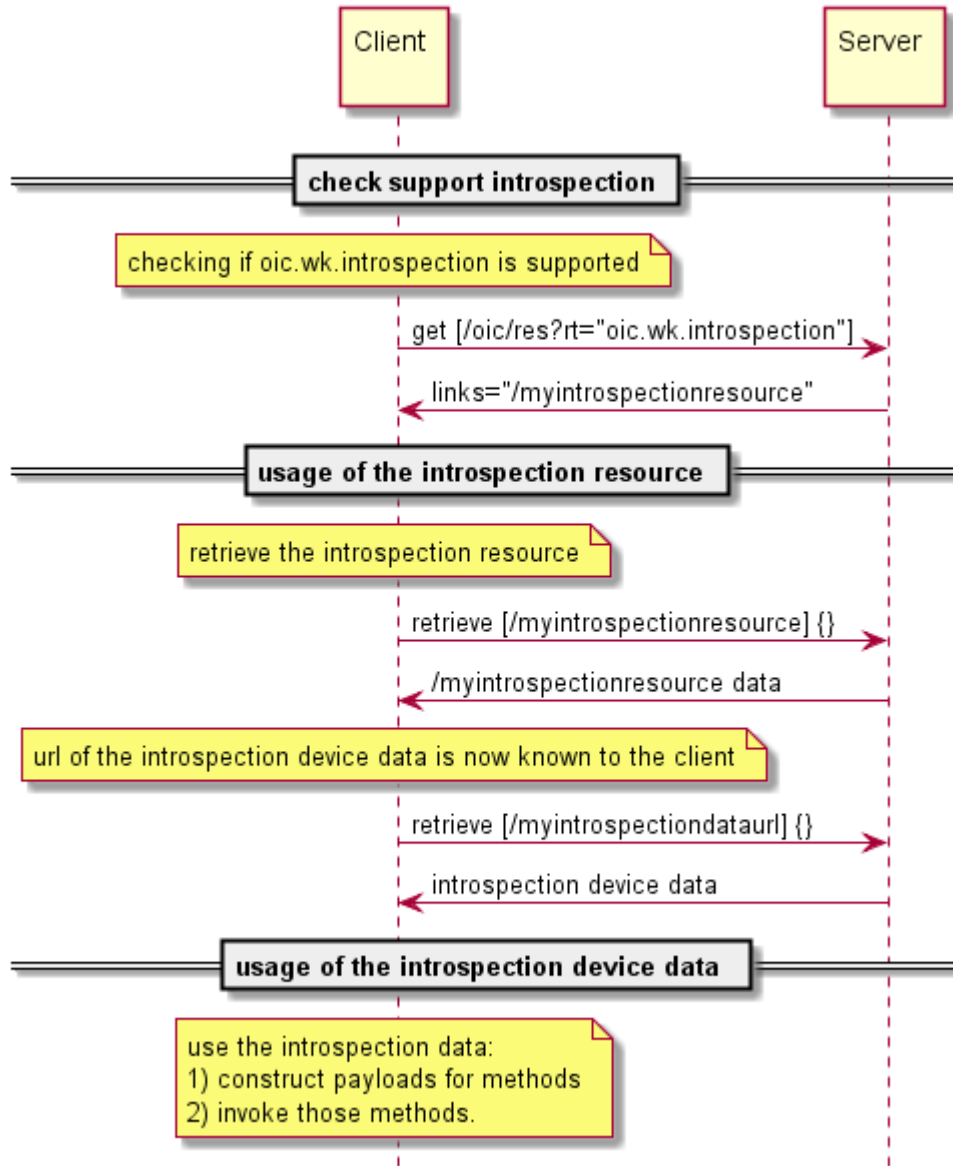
Client

Server

check support introspection

checking if oic.wk.introspection is supported

get [/oic/res?rt="oic.wk.introspection"]

links="/myintrospectionresource"

usage of the introspection resource

retrieve the introspection resource

retrieve [/myintrospectionresource] {}

/myintrospectionresource data

url of the introspection device data is now known to the client

retrieve [/myintrospectiondataurl] {}

introspection device data

usage of the introspection device data

use the introspection data:
1) construct payloads for methods
2) invoke those methods.